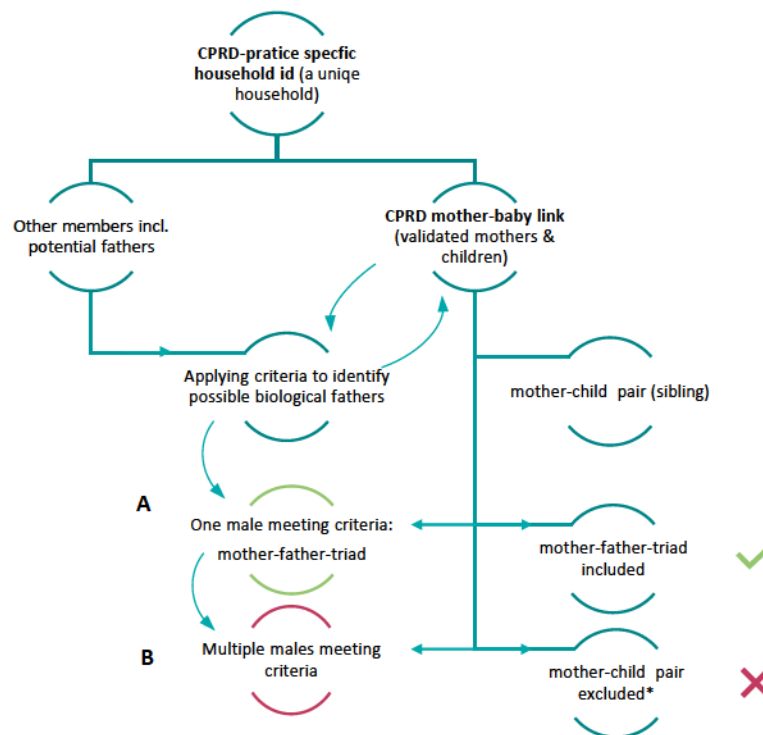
**CPRD-pratice specfic household id** (a uniqe household)

Other members incl. potential fathers

**CPRD mother-baby link** (validated mothers & children)

Applying criteria to identify possible biological fathers

mother-child pair (sibling)

A

One male meeting criteria: mother-father-triad

mother-father-triad included

B

Multiple males meeting criteria

mother-child pair excluded*